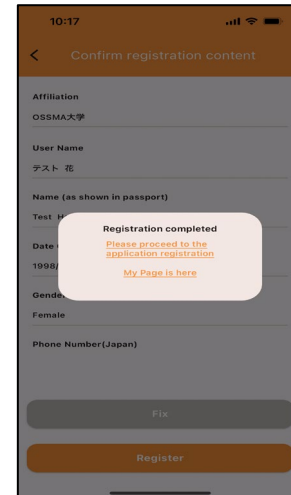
10:17

Confirm registration content

Affiliation

OSSMA大学

User Name

テスト 花

Name (as shown in passport)

Test H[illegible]

Date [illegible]

1998/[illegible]

Gende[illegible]

Female

Phone Number(Japan)

Registration completed

Please proceed to the application registration

My Page is here

Fix

Register